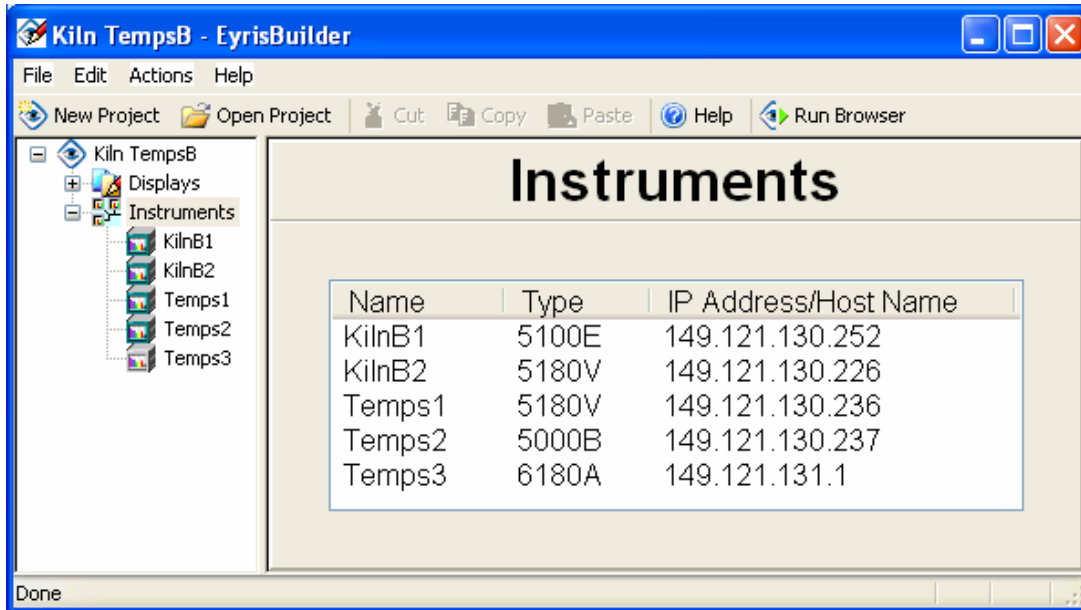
Kiln TempsB - EyrisBuilder

File Edit Actions Help

New Project Open Project Cut Copy Paste Help Run Browser

Kiln TempsB
Displays
Instruments
KilnB1
KilnB2
Temps1
Temps2
Temps3

Instruments

| Name | Type | IP Address/Host Name |
|---|---|---|
| KilnB1 | 5100E | 149.121.130.252 |
| KilnB2 | 5180V | 149.121.130.226 |
| Temps1 | 5180V | 149.121.130.236 |
| Temps2 | 5000B | 149.121.130.237 |
| Temps3 | 6180A | 149.121.131.1 |

Done